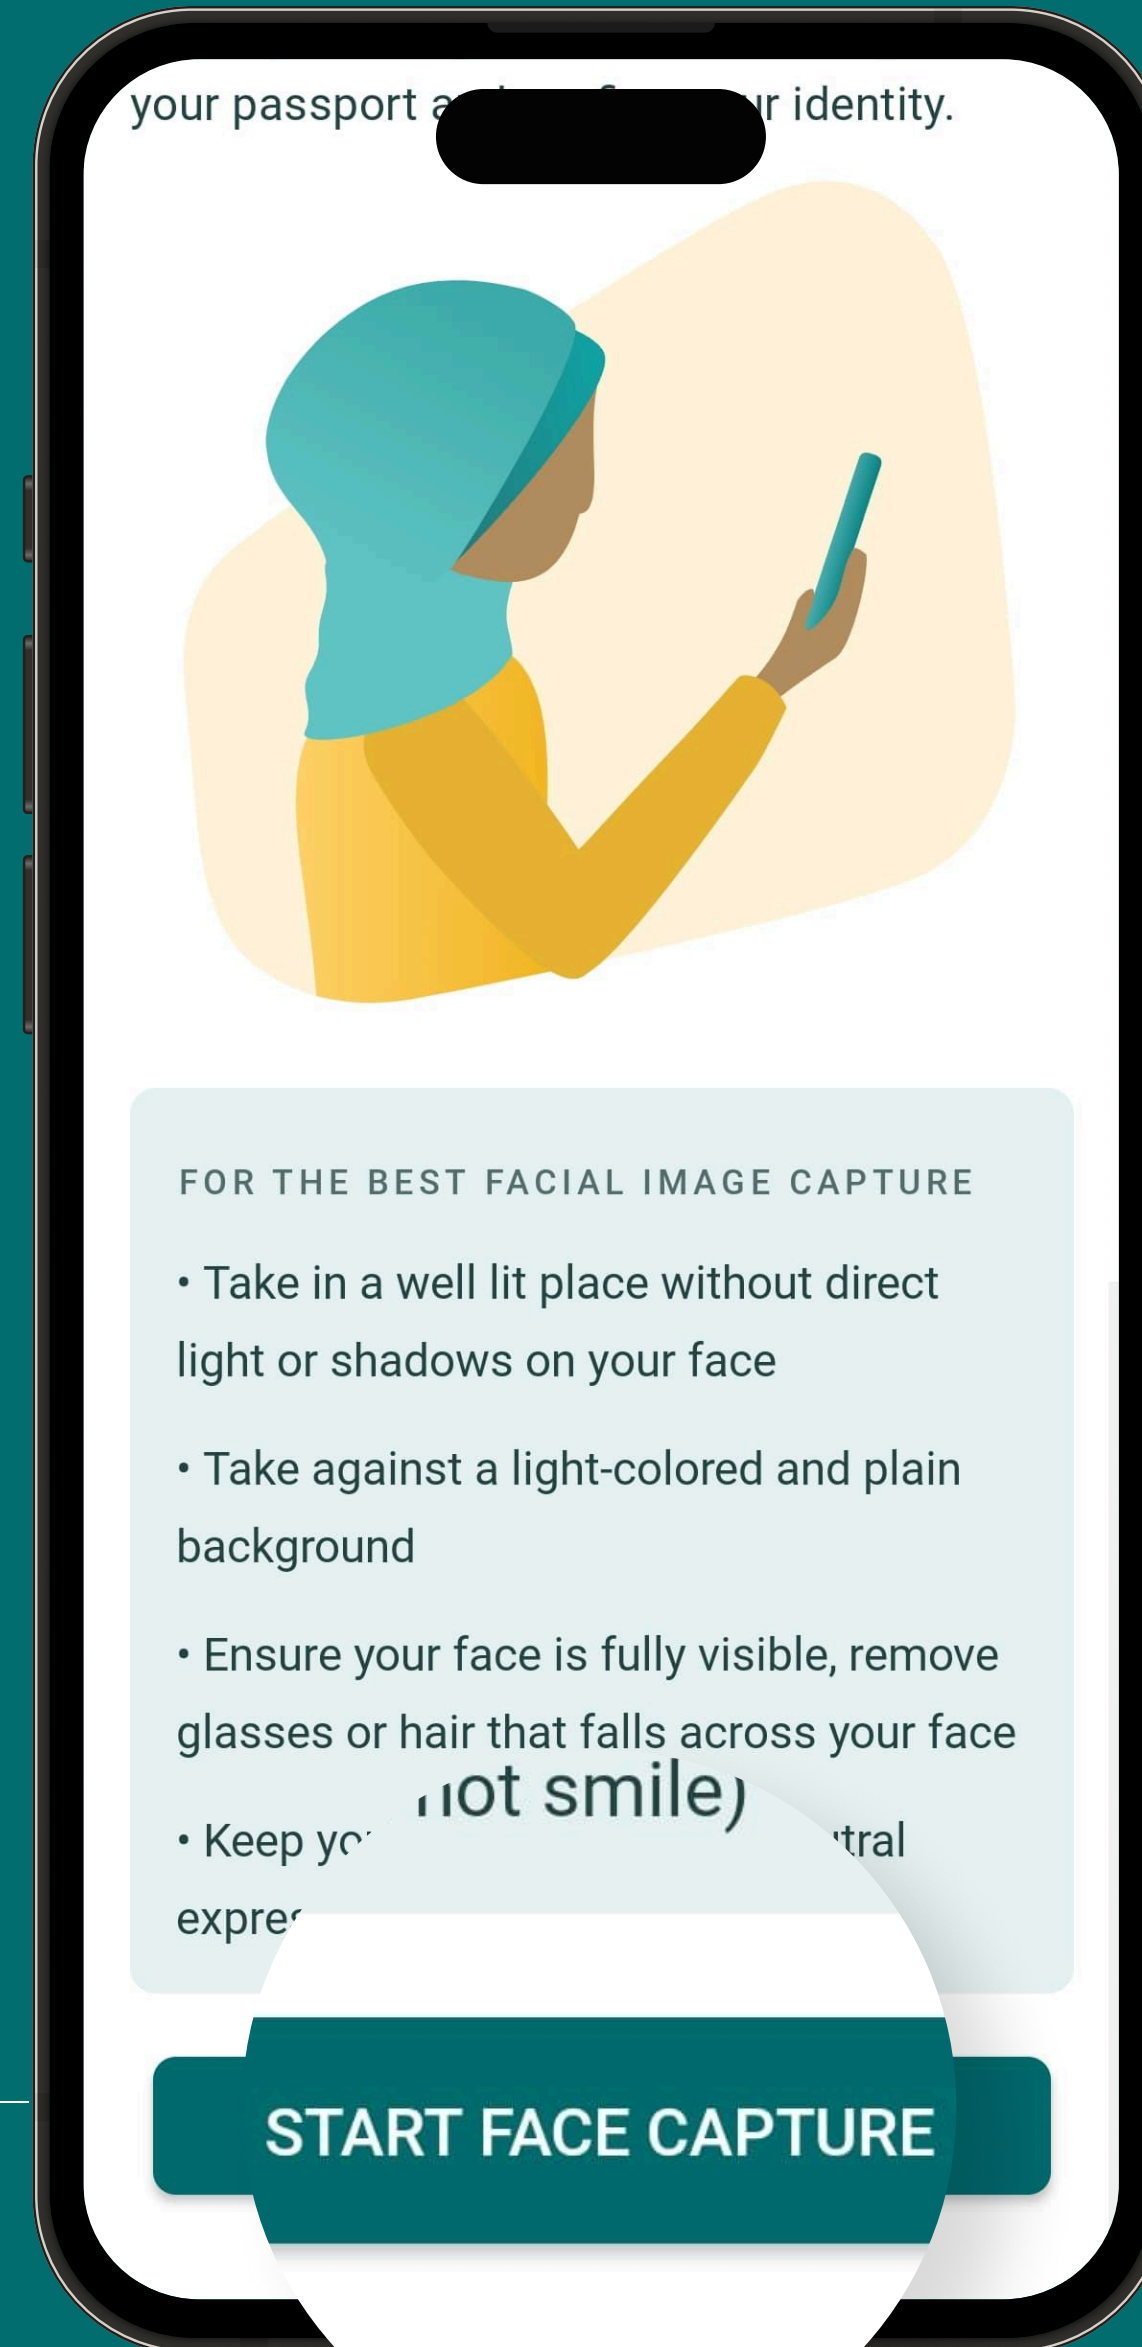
your passport a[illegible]r identity.

FOR THE BEST FACIAL IMAGE CAPTURE

• Take in a well lit place without direct light or shadows on your face

• Take against a light-colored and plain background

• Ensure your face is fully visible, remove glasses or hair that falls across your face

• Keep yo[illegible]tral expres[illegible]

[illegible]ot smile)

START FACE CAPTURE